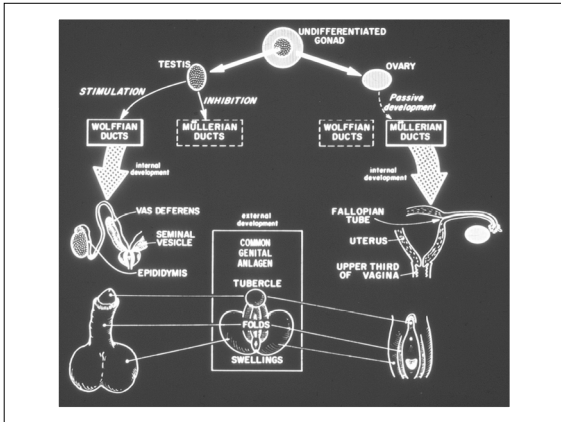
UNDIFFERENTIATED GONAD

TESTIS

OVARY

STIMULATION

INHIBITION

Passive development

WOLFFIAN DUCTS

MÜLLERIAN DUCTS

WOLFFIAN DUCTS

MÜLLERIAN DUCTS

internal development

internal development

VAS DEFERENS

SEMINAL VESICLE

EPIDIDYMIS

external development

COMMON GENITAL ANLAGEN

TUBERCLE

FOLDS

SWELLINGS

FALLOPIAN TUBE

UTERUS

UPPER THIRD OF VAGINA